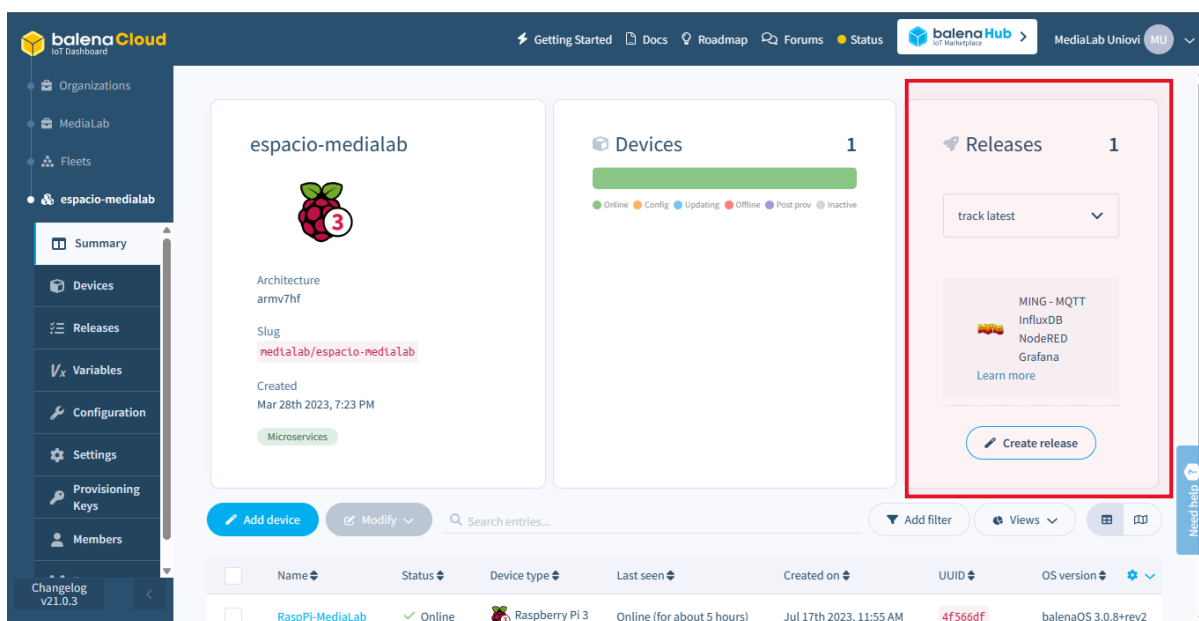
balenaCloud
IoT Dashboard

Getting Started Docs Roadmap Forums Status

balenaHub
IoT Marketplace

MediaLab Uniovi MU

Organizations
MediaLab
Fleets
espacio-medialab
Summary
Devices
Releases
Variables
Configuration
Settings
Provisioning Keys
Members

Changelog
v21.0.3

espacio-medialab

3

Architecture
armv7hf

Slug
medialab/espacio-medialab

Created
Mar 28th 2023, 7:23 PM

Microservices

Devices 1

Online Config Updating Offline Post prov Inactive

Releases 1

track latest

MING - MQTT
InfluxDB
NodeRED
Grafana
Learn more

Create release

Need help

Add device
Modify
Search entries...
Add filter
Views

| | Name | Status | Device type | Last seen | Created on | UUID | OS version |
|---|---|---|---|---|---|---|---|
| | RaspPi-MediaLab | Online | Raspberry Pi 3 | Online (for about 5 hours) | Jul 17th 2023, 11:55 AM | 4f566df | balenaOS 3.0.8+rev2 |